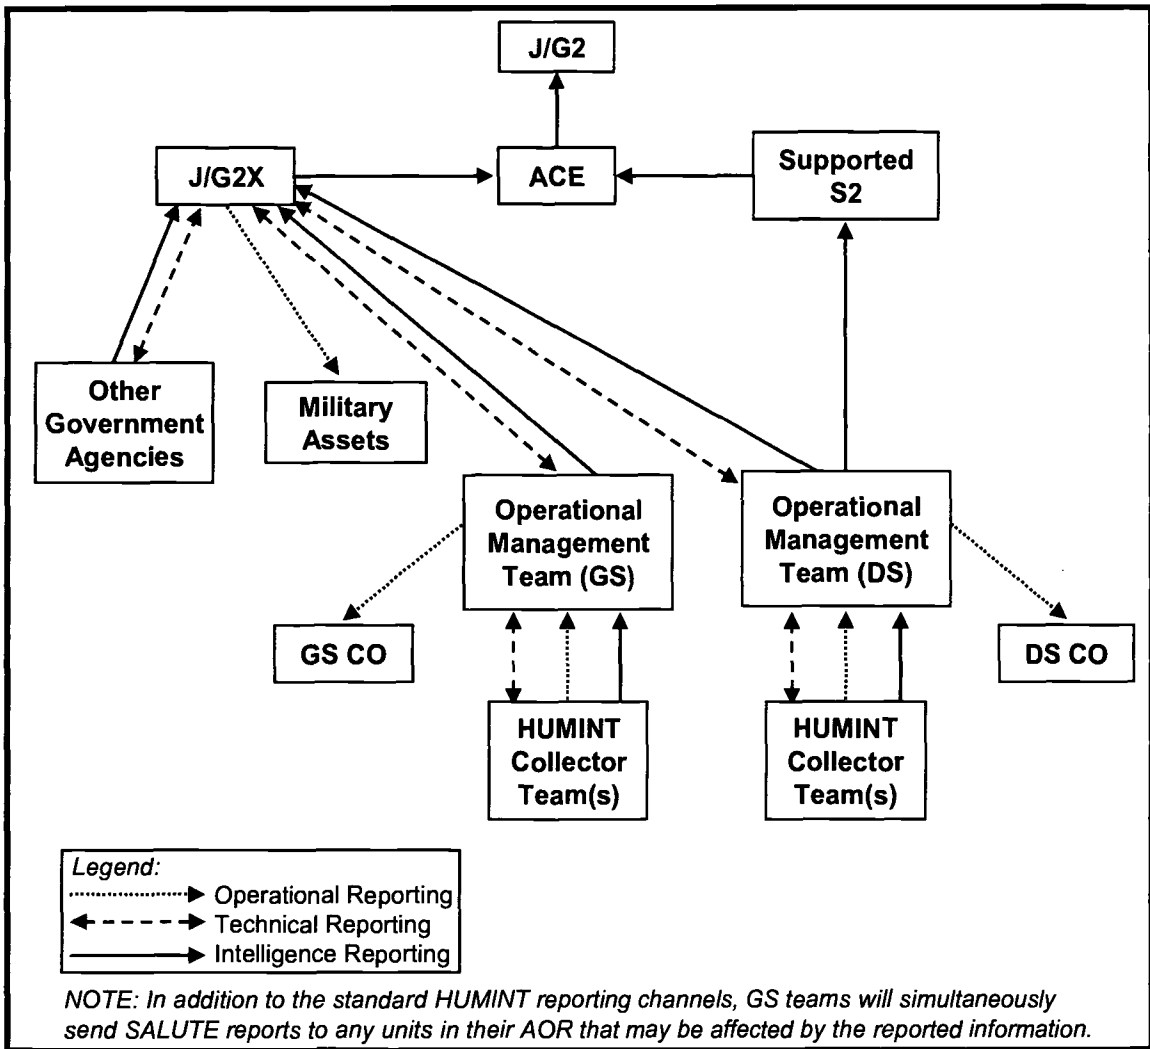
J/G2

J/G2X

ACE

Supported S2

Other Government Agencies

Military Assets

Operational Management Team (GS)

Operational Management Team (DS)

GS CO

DS CO

HUMINT Collector Team(s)

HUMINT Collector Team(s)

Legend:
Operational Reporting
Technical Reporting
Intelligence Reporting

NOTE: In addition to the standard HUMINT reporting channels, GS teams will simultaneously send SALUTE reports to any units in their AOR that may be affected by the reported information.